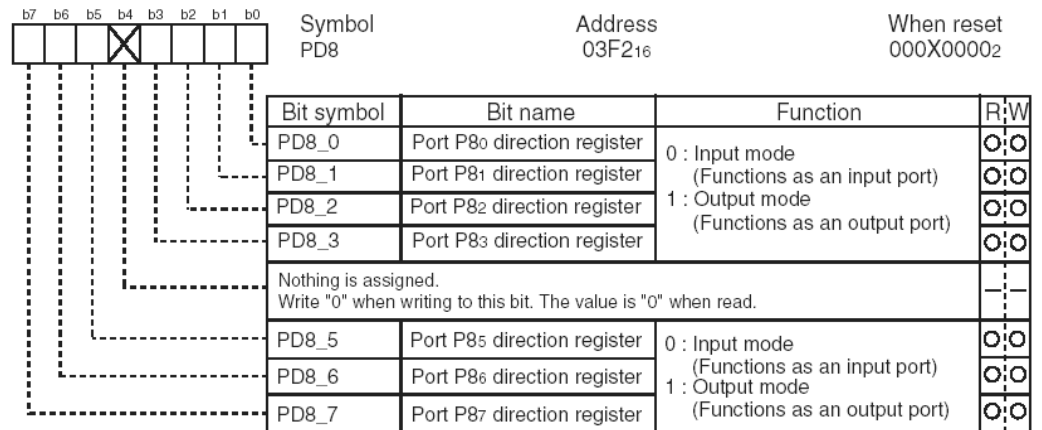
b7 b6 b5 b4 b3 b2 b1 b0

Symbol
PD8

Address
$03F2_{16}$

When reset
$000X0000_2$

| Bit symbol | Bit name | Function | R | W |
|---|---|---|---|---|
| PD8_0 | Port $P8_0$ direction register | 0 : Input mode (Functions as an input port) 1 : Output mode (Functions as an output port) | O | O |
| PD8_1 | Port $P8_1$ direction register | | O | O |
| PD8_2 | Port $P8_2$ direction register | | O | O |
| PD8_3 | Port $P8_3$ direction register | | O | O |
| Nothing is assigned. Write "0" when writing to this bit. The value is "0" when read. | | | – | – |
| PD8_5 | Port $P8_5$ direction register | 0 : Input mode (Functions as an input port) 1 : Output mode (Functions as an output port) | O | O |
| PD8_6 | Port $P8_6$ direction register | | O | O |
| PD8_7 | Port $P8_7$ direction register | | O | O |